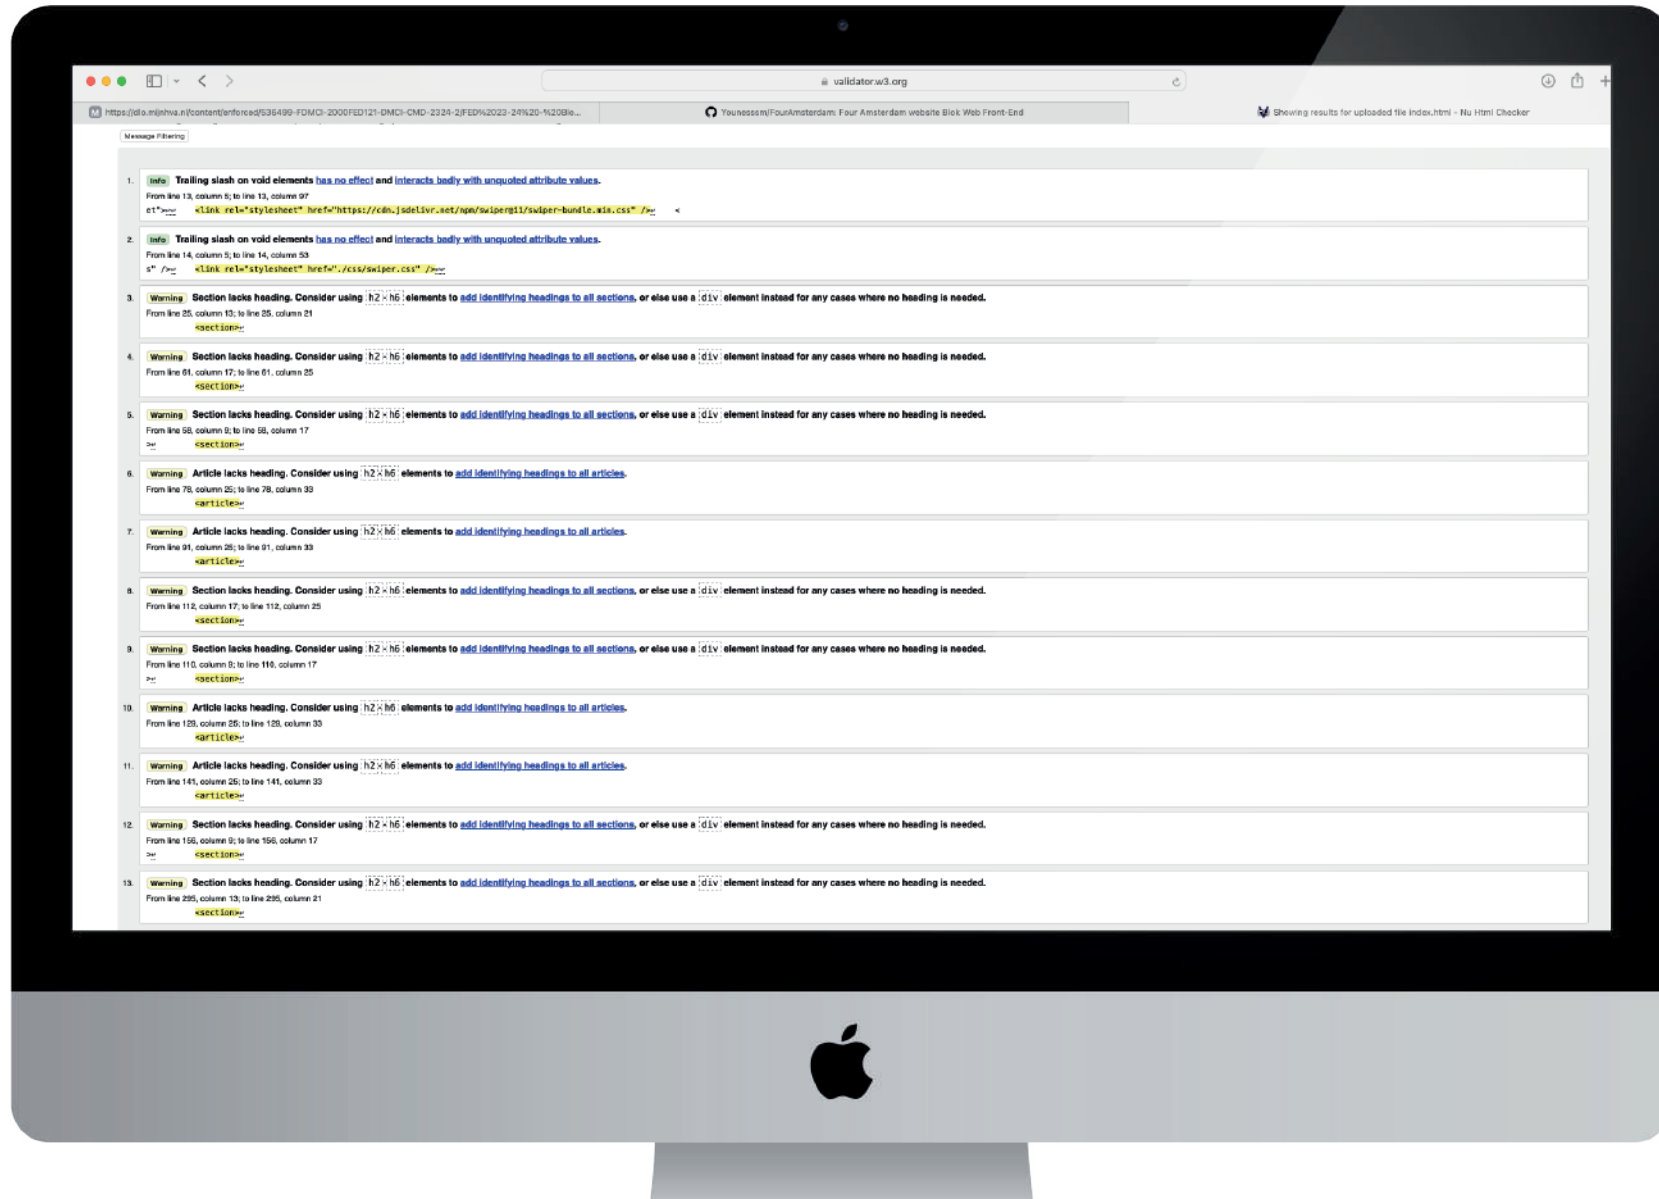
validator.w3.org

https://dlo.mijnhva.nl/content/enforced/536499-FDMCI-2000FED121-DMCI-CMD-2324-2/FED%2023-24%20-%20Blo...

Younessam/FourAmsterdam: Four Amsterdam website Blok Web Front-End

Showing results for uploaded file index.html - Nu Html Checker

Message Filtering

1. Info Trailing slash on void elements has no effect and interacts badly with unquoted attribute values.
From line 13, column 5; to line 13, column 97
et"> <link rel="stylesheet" href="https://cdn.jsdelivr.net/npm/swiper@11/swiper-bundle.min.css" />

2. Info Trailing slash on void elements has no effect and interacts badly with unquoted attribute values.
From line 14, column 5; to line 14, column 53
s" /> <link rel="stylesheet" href="./css/swiper.css" />

3. Warning Section lacks heading. Consider using h2-h6 elements to add identifying headings to all sections, or else use a div element instead for any cases where no heading is needed.
From line 25, column 13; to line 25, column 21
<section>

4. Warning Section lacks heading. Consider using h2-h6 elements to add identifying headings to all sections, or else use a div element instead for any cases where no heading is needed.
From line 61, column 17; to line 61, column 25
<section>

5. Warning Section lacks heading. Consider using h2-h6 elements to add identifying headings to all sections, or else use a div element instead for any cases where no heading is needed.
From line 58, column 9; to line 58, column 17
> <section>

6. Warning Article lacks heading. Consider using h2-h6 elements to add identifying headings to all articles.
From line 78, column 25; to line 78, column 33
<article>

7. Warning Article lacks heading. Consider using h2-h6 elements to add identifying headings to all articles.
From line 91, column 25; to line 91, column 33
<article>

8. Warning Section lacks heading. Consider using h2-h6 elements to add identifying headings to all sections, or else use a div element instead for any cases where no heading is needed.
From line 112, column 17; to line 112, column 25
<section>

9. Warning Section lacks heading. Consider using h2-h6 elements to add identifying headings to all sections, or else use a div element instead for any cases where no heading is needed.
From line 110, column 9; to line 110, column 17
> <section>

10. Warning Article lacks heading. Consider using h2-h6 elements to add identifying headings to all articles.
From line 128, column 25; to line 128, column 33
<article>

11. Warning Article lacks heading. Consider using h2-h6 elements to add identifying headings to all articles.
From line 141, column 25; to line 141, column 33
<article>

12. Warning Section lacks heading. Consider using h2-h6 elements to add identifying headings to all sections, or else use a div element instead for any cases where no heading is needed.
From line 156, column 9; to line 156, column 17
> <section>

13. Warning Section lacks heading. Consider using h2-h6 elements to add identifying headings to all sections, or else use a div element instead for any cases where no heading is needed.
From line 295, column 13; to line 295, column 21
<section>